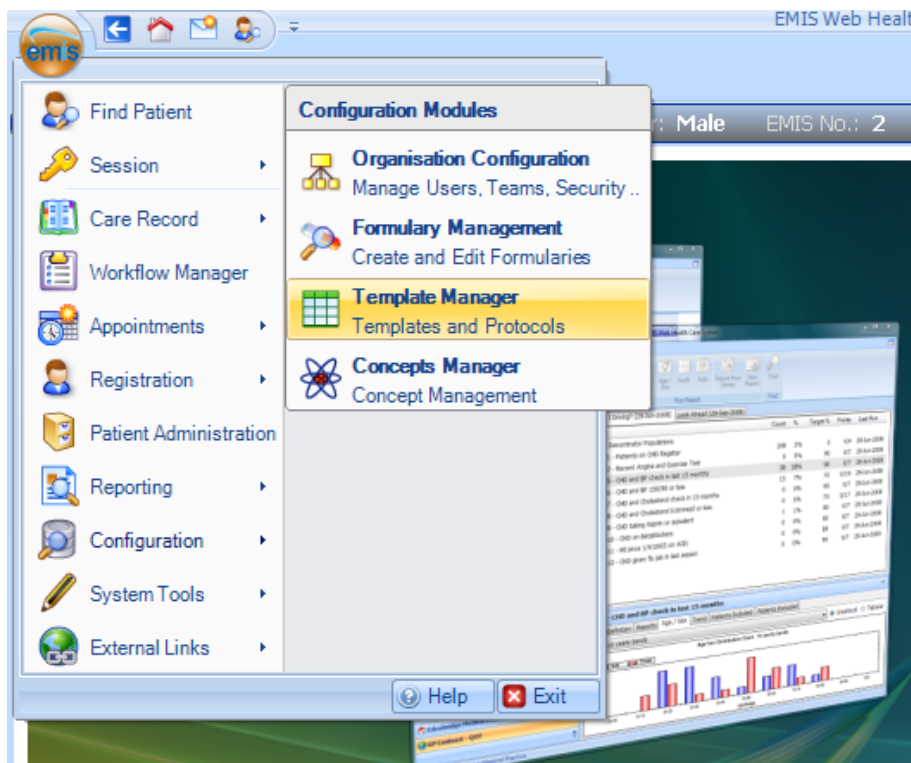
emis

EMIS Web Healt

Find Patient

Session

Care Record

Workflow Manager

Appointments

Registration

Patient Administration

Reporting

Configuration

System Tools

External Links

Configuration Modules

Organisation Configuration
Manage Users, Teams, Security ..

Formulary Management
Create and Edit Formularies

Template Manager
Templates and Protocols

Concepts Manager
Concept Management

r: Male EMIS No.: 2

Help

Exit